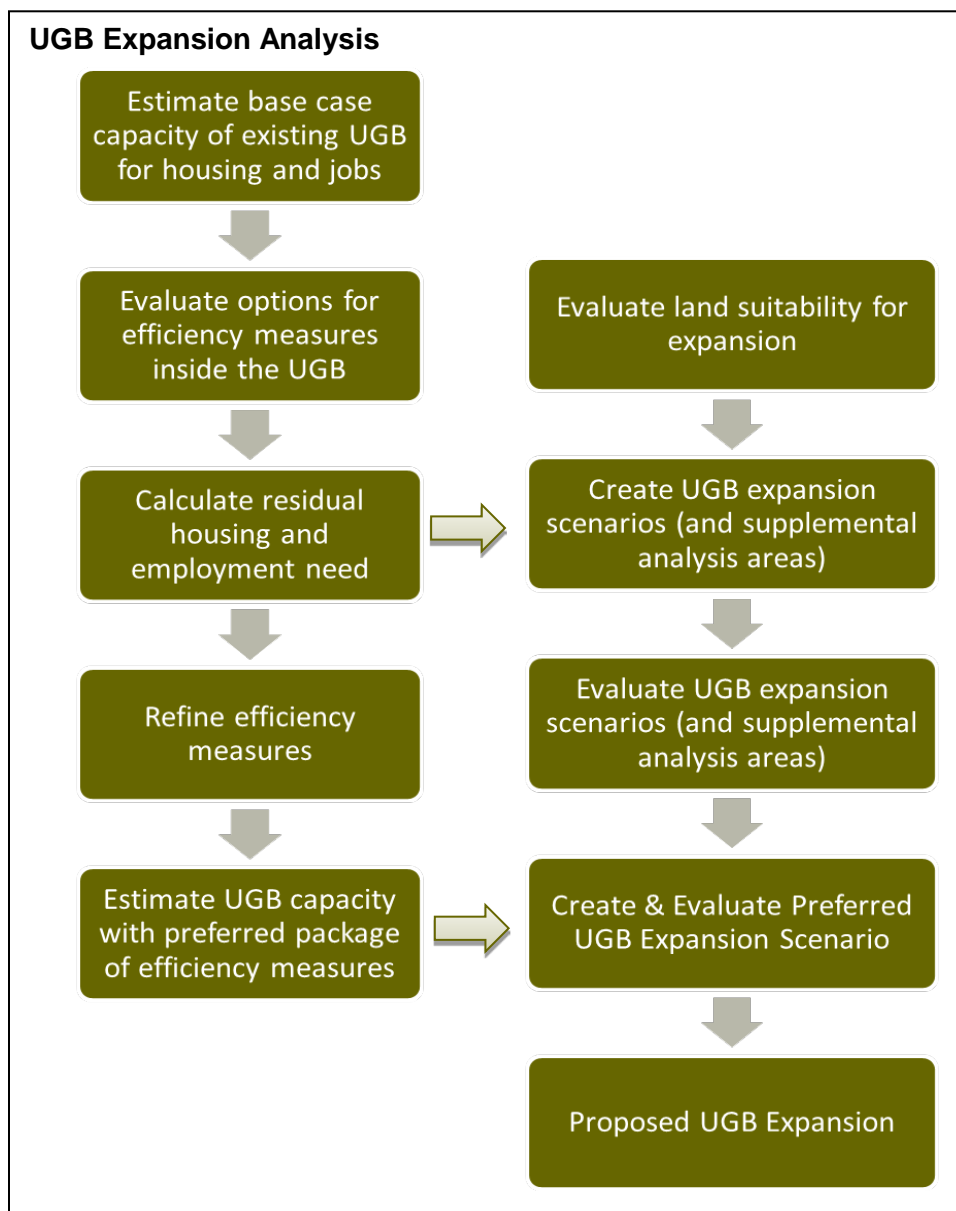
UGB Expansion Analysis

Estimate base case capacity of existing UGB for housing and jobs

Evaluate options for efficiency measures inside the UGB

Calculate residual housing and employment need

Refine efficiency measures

Estimate UGB capacity with preferred package of efficiency measures

Evaluate land suitability for expansion

Create UGB expansion scenarios (and supplemental analysis areas)

Evaluate UGB expansion scenarios (and supplemental analysis areas)

Create & Evaluate Preferred UGB Expansion Scenario

Proposed UGB Expansion